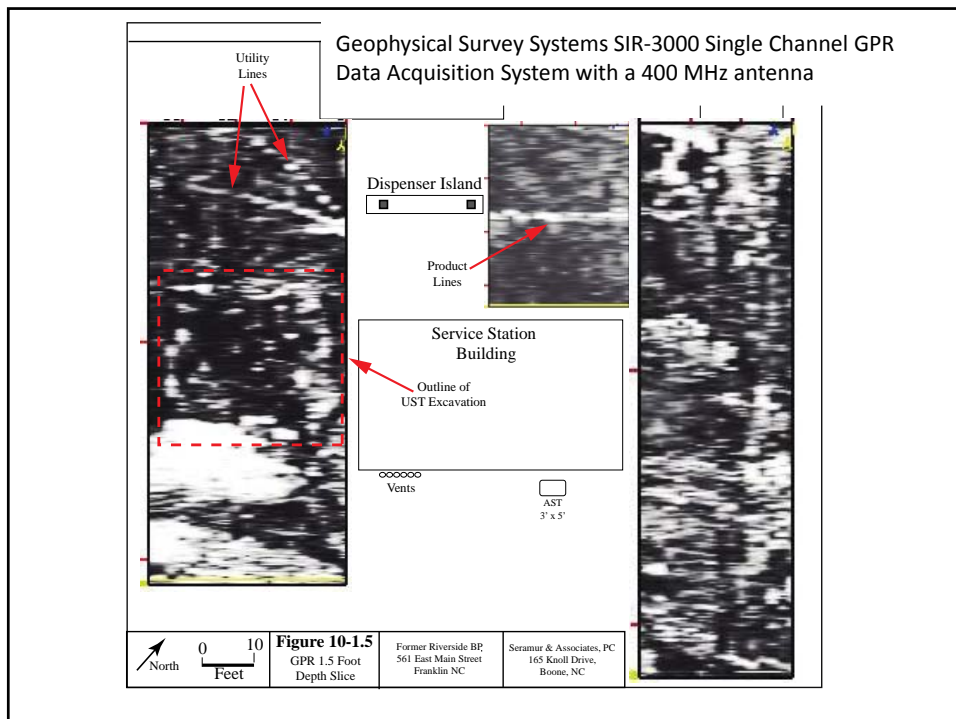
Geophysical Survey Systems SIR-3000 Single Channel GPR Data Acquisition System with a 400 MHz antenna

Utility Lines

Dispenser Island

Product Lines

Service Station Building

Outline of UST Excavation

Vents

AST
3' x 5'

North

0 10
Feet

Figure 10-1.5
GPR 1.5 Foot Depth Slice

Former Riverside BP, 561 East Main Street Franklin NC

Seramur & Associates, PC 165 Knoll Drive, Boone, NC